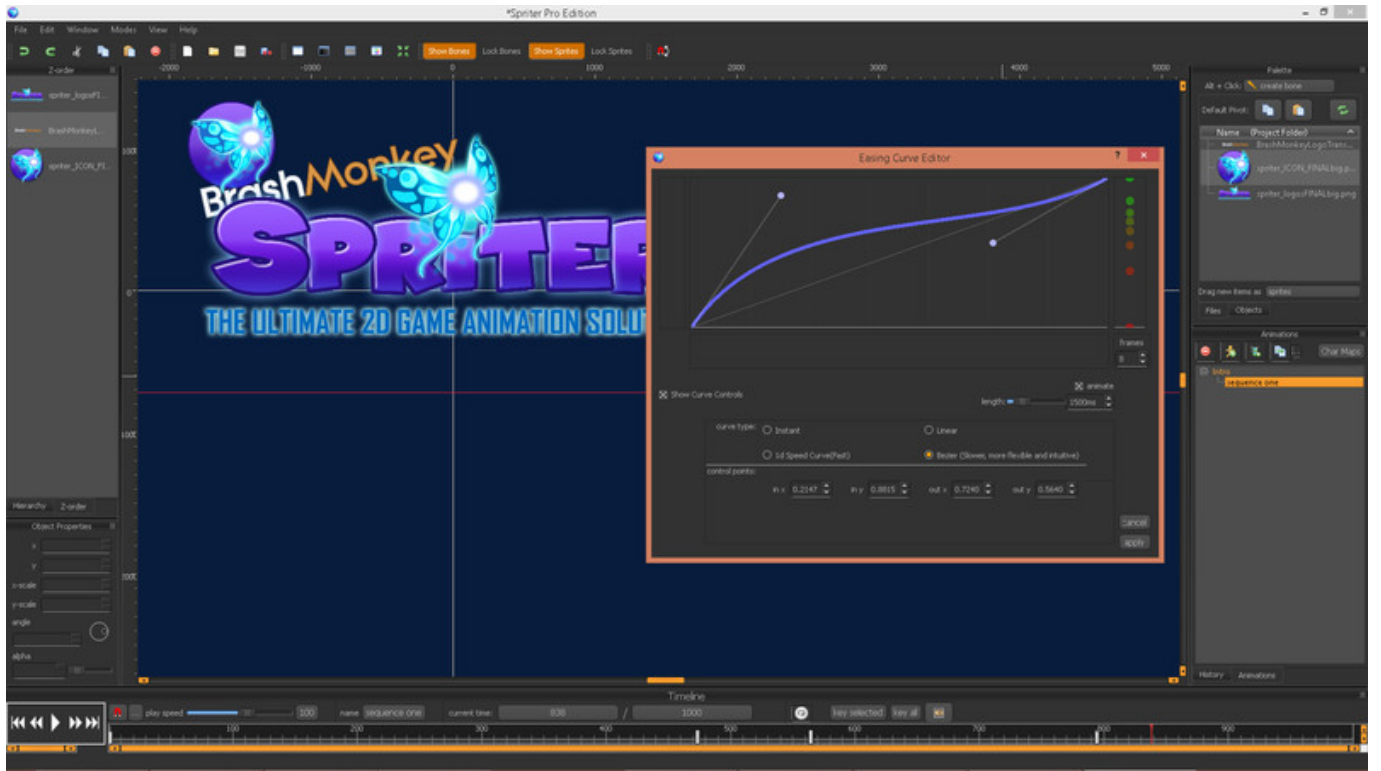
*Spriter Pro Edition

File Edit Window Modes View Help

Show Bones Lock Bones Show Sprites Lock Sprites

Z-order

spriter_logosF1...

BrashMonkeyL...

spriter_ICON_FI...

Hierarchy Z-order

Object Properties

x

y

x-scale

y-scale

angle

alpha

-2000 -1000 0 1000 2000 3000 4000 5000

1000

0

1000

2000

BrashMonkey

SPRITER

THE ULTIMATE 2D GAME ANIMATION SOLU

Easing Curve Editor

frames

0

Show Curve Controls

animate

length: 1500ms

curve type: Instant Linear

1d Speed Curve(Fast) Bezier (Slower, more flexible and intuitive)

control points:

in x 0.2147 in y 0.8815 out x 0.7240 out y 0.5640

cancel

apply

Palette

Alt + Click: create bone

Default Pivot:

Name (Project Folder)

BrashMonkeyLogoTrans...

spriter_ICON_FINALbig.p...

spriter_logosFINALbig.png

Drag new items as: sprites

Files Objects

Animations

Char Maps

Intro

sequence one

History Animations

Timeline

play speed 100 name sequence one current time: 838 / 1000 key selected key all

100 200 300 400 500 600 700 800 900